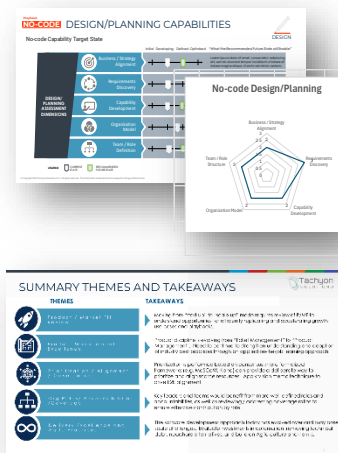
NO-CODE DESIGN/PLANNING CAPABILITIES

No-code Capability Target State

Initial Developing Defined Optimized

DESIGN/ PLANNING ASSESSMENT DIMENSIONS

Business / Strategy Alignment

Requirements Discovery

Capability Development

Organization Model

Team / Role Definition

No-code Design/Planning

Business / Strategy Alignment

Requirements Discovery

Capability Development

Organization Model

Team / Role Structure

SUMMARY THEMES AND TAKEAWAYS

Tachyon

THEMES

TAKEAWAYS

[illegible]

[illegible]

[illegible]

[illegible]

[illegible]